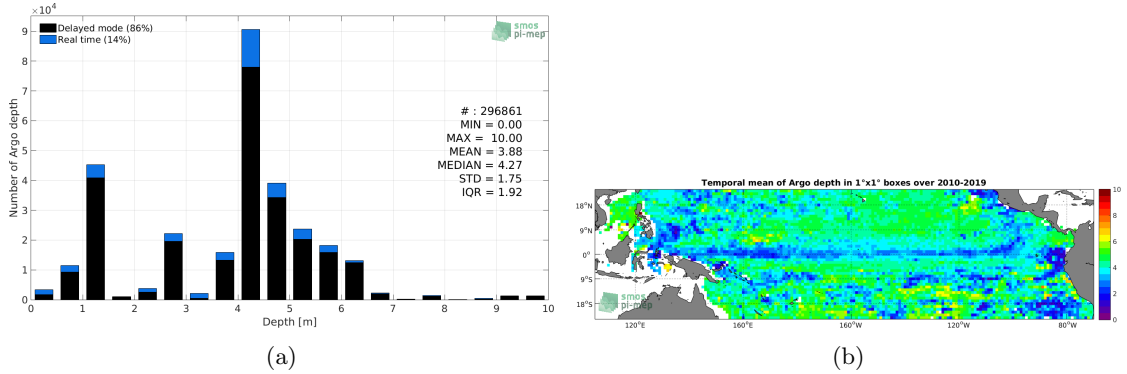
$\times10^4$

Delayed mode (86%)
Real time (14%)

smos
pi-mep

Number of Argo depth

9
8
7
6
5
4
3
2
1
0

# : 296861
MIN = 0.00
MAX = 10.00
MEAN = 3.88
MEDIAN = 4.27
STD = 1.75
IQR = 1.92

0 1 2 3 4 5 6 7 8 9 10
Depth [m]

(a)

Temporal mean of Argo depth in 1°x1° boxes over 2010-2019

18°N
9°N
0°
9°S
18°S

120°E 160°E 160°W 120°W 80°W

smos
pi-mep

10
8
6
4
2
0

(b)